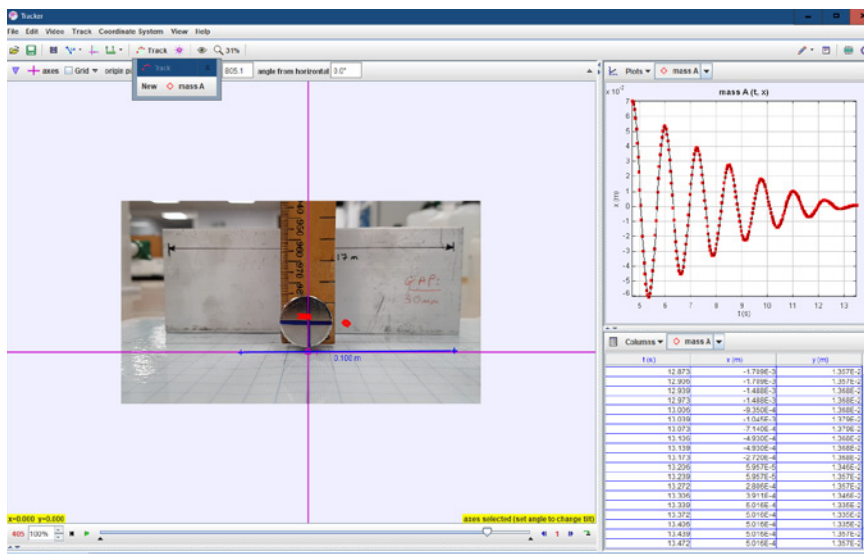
Tracker

File Edit Video Track Coordinate System View Help

Track 31%

axes Grid origin p 805.1 angle from horizontal 0.0°

Track

New mass A

Plots mass A

mass A (t, x)

$\times 10^{-3}$

7
6
5
4
3
2
1
0
-1
-2
-3
-4
-5
-6

x (m)

5 6 7 8 9 10 11 12 13
t (s)

17 cm

GAP: 30mm

0.100 m

Columns mass A

| t (s) | x (m) | y (m) |
|---|---|---|
| 12.873 | -1.799E-3 | 1.357E-2 |
| 12.906 | -1.799E-3 | 1.357E-2 |
| 12.939 | -1.488E-3 | 1.368E-2 |
| 12.973 | -1.488E-3 | 1.368E-2 |
| 13.006 | -9.350E-4 | 1.368E-2 |
| 13.039 | -1.045E-3 | 1.379E-2 |
| 13.073 | -7.140E-4 | 1.379E-2 |
| 13.106 | -4.930E-4 | 1.368E-2 |
| 13.139 | -4.930E-4 | 1.368E-2 |
| 13.173 | -2.720E-4 | 1.368E-2 |
| 13.206 | 5.957E-5 | 1.346E-2 |
| 13.239 | 5.957E-5 | 1.357E-2 |
| 13.272 | 2.886E-4 | 1.357E-2 |
| 13.306 | 3.911E-4 | 1.346E-2 |
| 13.339 | 5.016E-4 | 1.335E-2 |
| 13.372 | 5.016E-4 | 1.335E-2 |
| 13.406 | 5.016E-4 | 1.335E-2 |
| 13.439 | 5.016E-4 | 1.357E-2 |
| 13.472 | 5.016E-4 | 1.357E-2 |

x=0.000 y=0.000

axes selected (set angle to change tilt)

405 100%